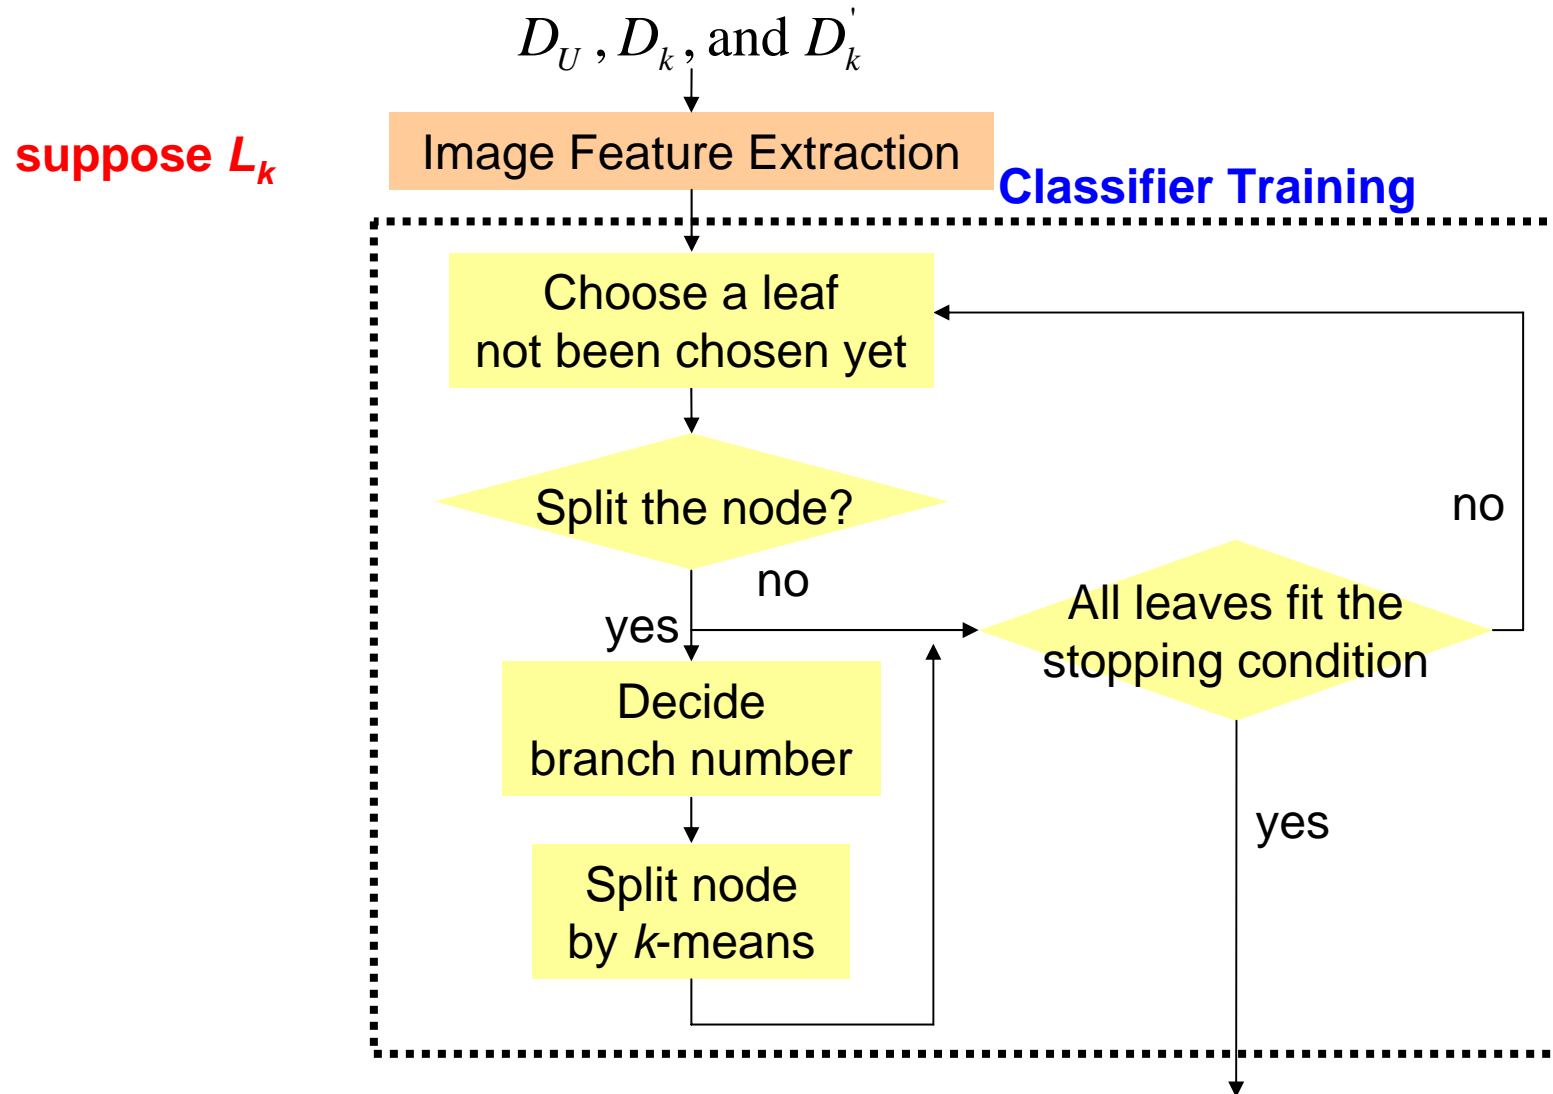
$D_U$ , $D_k$ , and $D_k^{'}$

suppose $L_k$

Image Feature Extraction

Classifier Training

Choose a leaf not been chosen yet

Split the node?

no

yes

Decide branch number

Split node by $k$-means

All leaves fit the stopping condition

no

yes